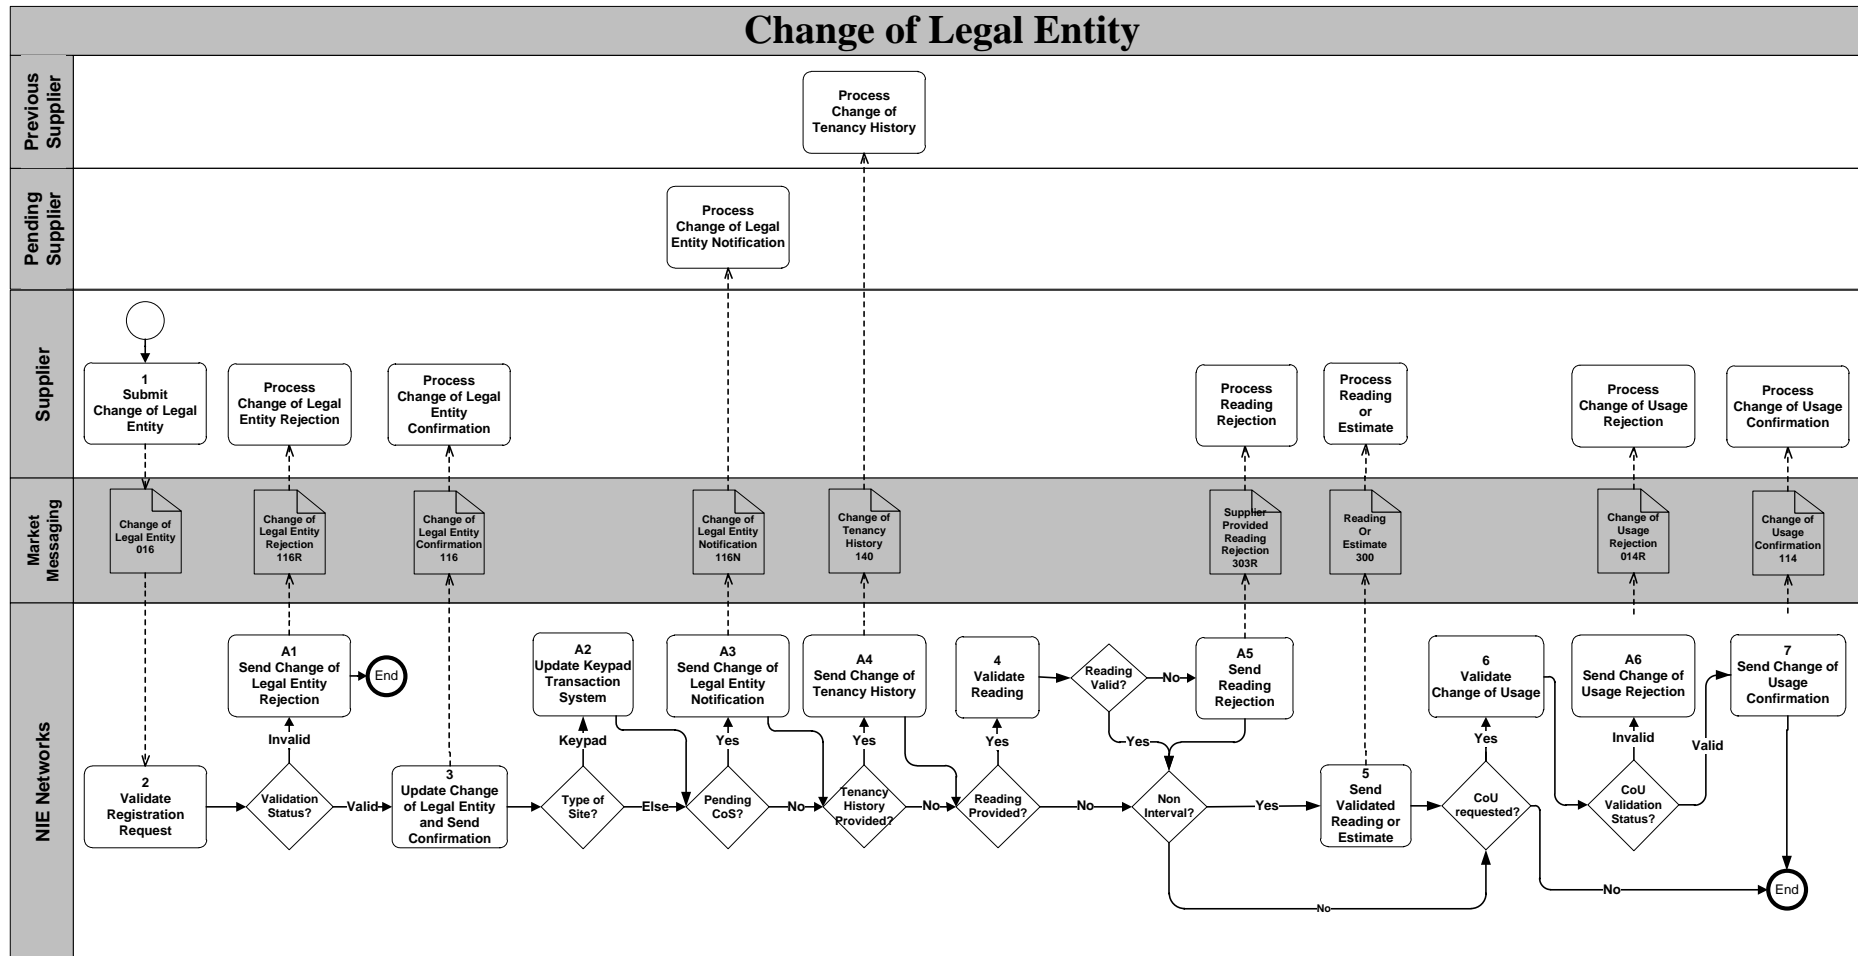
Change of Legal Entity

Previous Supplier

Process Change of Tenancy History

Pending Supplier

Process Change of Legal Entity Notification

Supplier

1 Submit Change of Legal Entity

Process Change of Legal Entity Rejection

Process Change of Legal Entity Confirmation

Process Reading Rejection

Process Reading or Estimate

Process Change of Usage Rejection

Process Change of Usage Confirmation

Market Messaging

Change of Legal Entity 016

Change of Legal Entity Rejection 116R

Change of Legal Entity Confirmation 116

Change of Legal Entity Notification 116N

Change of Tenancy History 140

Supplier Provided Reading Rejection 303R

Reading Or Estimate 300

Change of Usage Rejection 014R

Change of Usage Confirmation 114

NIE Networks

A1 Send Change of Legal Entity Rejection

End

A2 Update Keypad Transaction System

A3 Send Change of Legal Entity Notification

A4 Send Change of Tenancy History

4 Validate Reading

Reading Valid?

No

A5 Send Reading Rejection

6 Validate Change of Usage

A6 Send Change of Usage Rejection

7 Send Change of Usage Confirmation

Invalid

Keypad

Yes

Yes

Yes

Yes

Yes

Invalid

Valid

2 Validate Registration Request

Validation Status?

Valid

3 Update Change of Legal Entity and Send Confirmation

Type of Site?

Else

Pending CoS?

No

Tenancy History Provided?

No

Reading Provided?

No

Non Interval?

Yes

5 Send Validated Reading or Estimate

CoU requested?

CoU Validation Status?

No

No

End